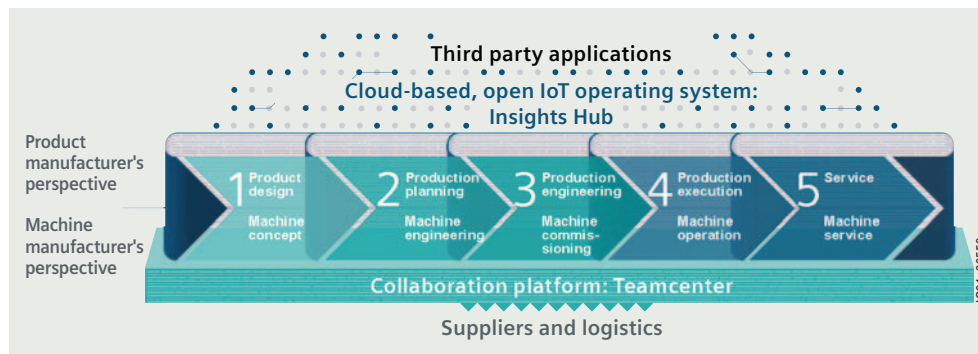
Third party applications

Cloud-based, open IoT operating system: Insights Hub

Product manufacturer's perspective

Machine manufacturer's perspective

1 Product design

Machine concept

2 Production planning

Machine engineering

3 Production engineering

Machine commissioning

4 Production execution

Machine operation

5 Service

Machine service

Collaboration platform: Teamcenter

Suppliers and logistics